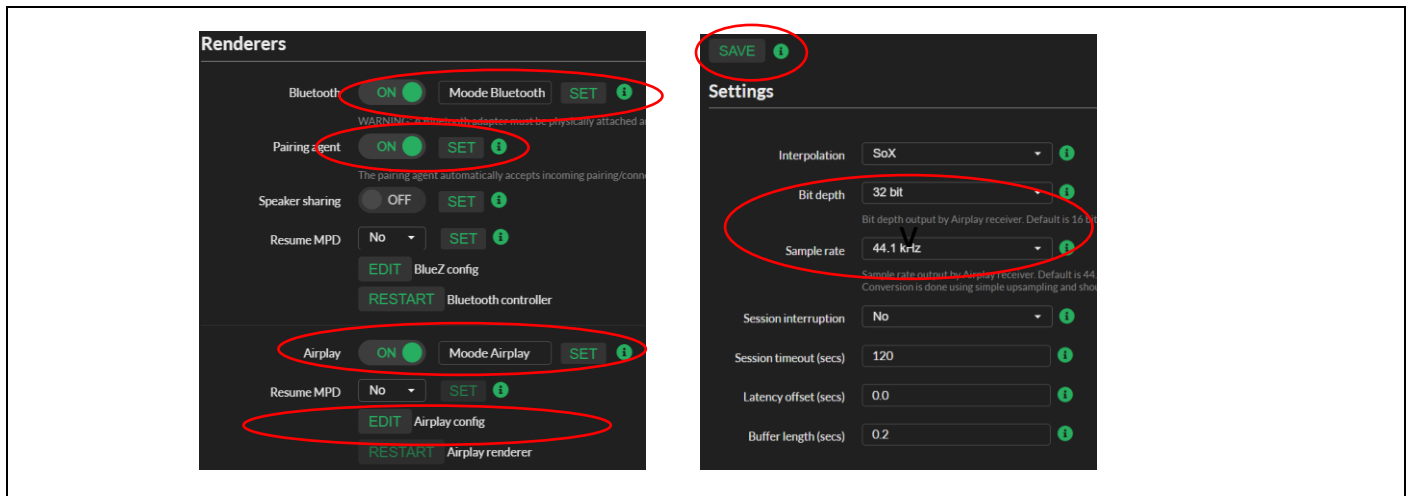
Renderers

Bluetooth ON Moode Bluetooth SET

WARNING: A Bluetooth adapter must be physically attached a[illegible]

Pairing agent ON SET

The pairing agent automatically accepts incoming pairing/conn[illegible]

Speaker sharing OFF SET

Resume MPD No SET

EDIT BlueZ config

RESTART Bluetooth controller

Airplay ON Moode Airplay SET

Resume MPD No SET

EDIT Airplay config

RESTART Airplay renderer

SAVE

Settings

Interpolation SoX

Bit depth 32 bit

Bit depth output by Airplay receiver. Default is 16 bi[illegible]

Sample rate 44.1 kHz

Sample rate output by Airplay receiver. Default is 44.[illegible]
Conversion is done using simple upsampling and shou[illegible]

Session interruption No

Session timeout (secs) 120

Latency offset (secs) 0.0

Buffer length (secs) 0.2